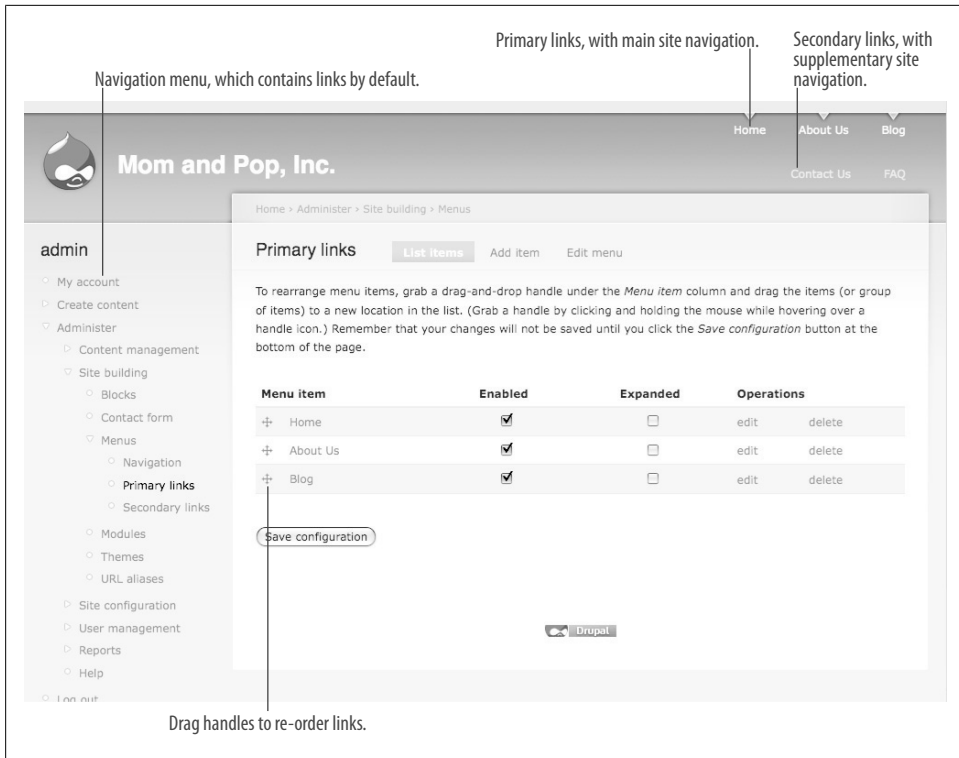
Primary links, with main site navigation.

Secondary links, with supplementary site navigation.

Navigation menu, which contains links by default.

Home About Us Blog

Mom and Pop, Inc.

Contact Us FAQ

Home › Administer › Site building › Menus

admin

My account
Create content
Administer
Content management
Site building
Blocks
Contact form
Menus
Navigation
Primary links
Secondary links
Modules
Themes
URL aliases
Site configuration
User management
Reports
Help
Log out

Primary links List items Add item Edit menu

To rearrange menu items, grab a drag-and-drop handle under the *Menu item* column and drag the items (or group of items) to a new location in the list. (Grab a handle by clicking and holding the mouse while hovering over a handle icon.) Remember that your changes will not be saved until you click the *Save configuration* button at the bottom of the page.

| Menu item | Enabled | Expanded | Operations | |
|---|---|---|---|---|
| Home | ☑ | ☐ | edit | delete |
| About Us | ☑ | ☐ | edit | delete |
| Blog | ☑ | ☐ | edit | delete |

Save configuration

Drupal

Drag handles to re-order links.